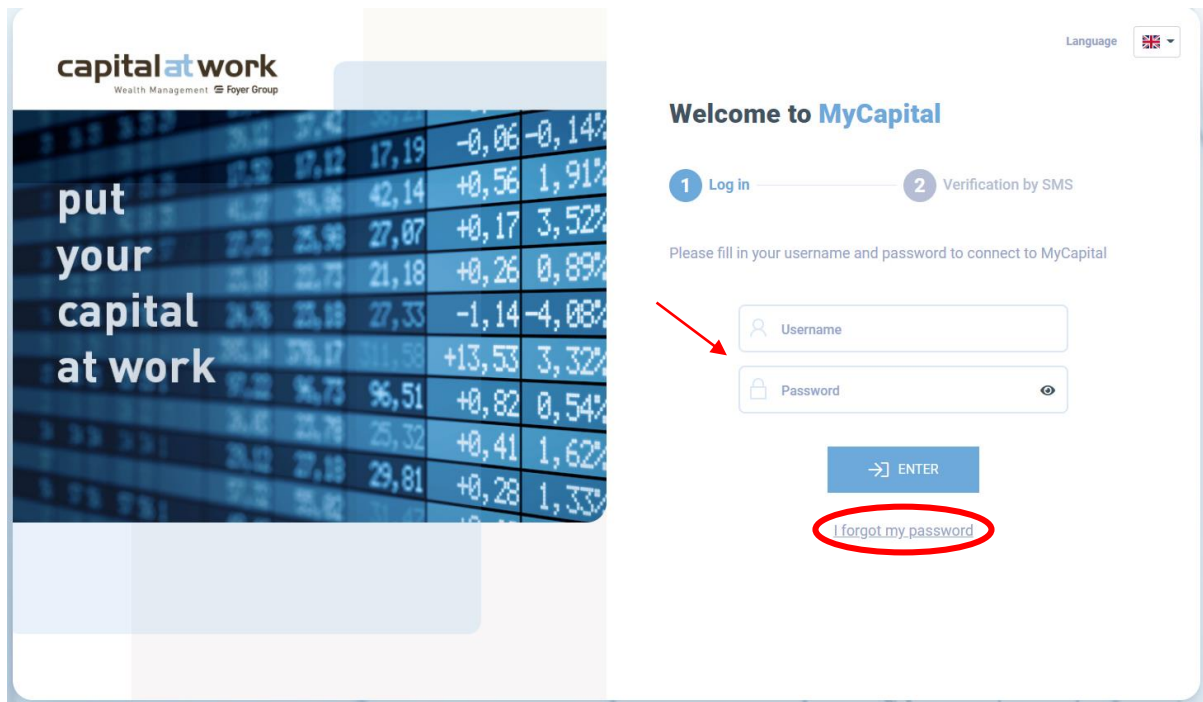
capital at work
Wealth Management Foyer Group

put your capital at work

Language

Welcome to MyCapital

1 Log in
2 Verification by SMS

Please fill in your username and password to connect to MyCapital

Username
Password

ENTER

I forgot my password